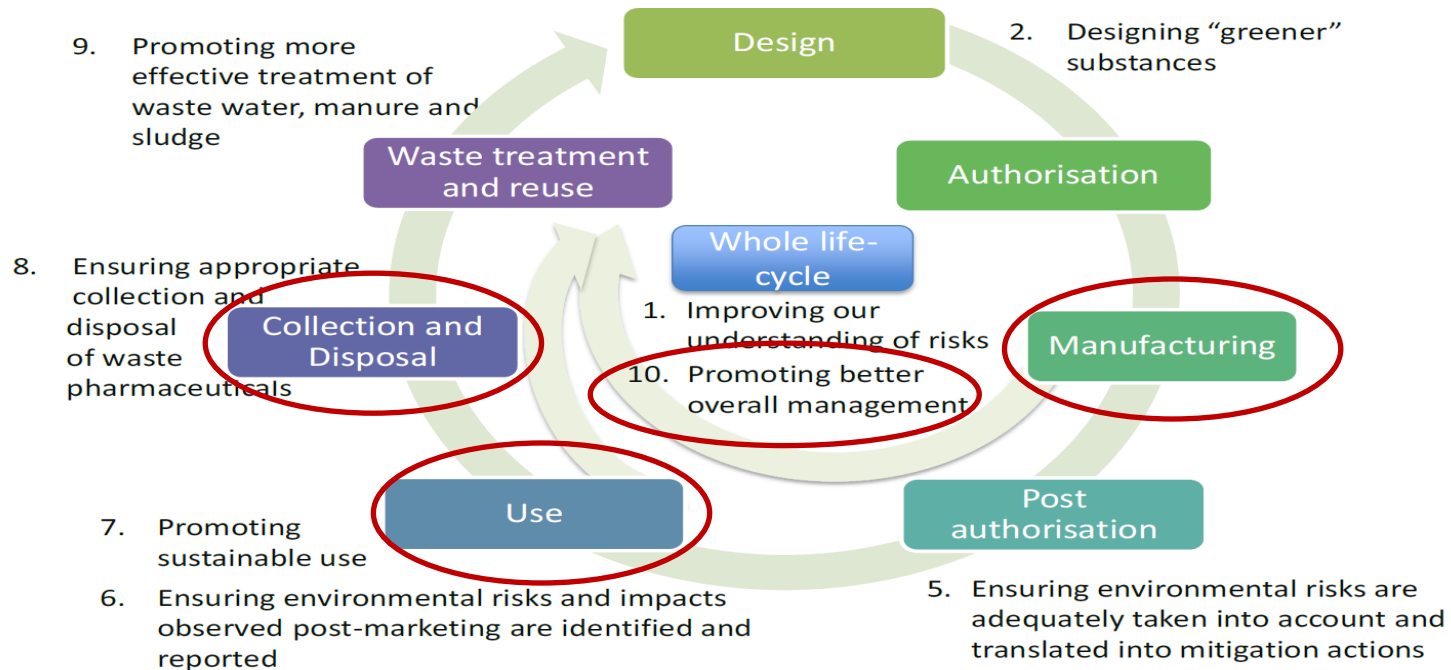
9. Promoting more effective treatment of waste water, manure and sludge

Design

2. Designing "greener" substances

Waste treatment and reuse

Authorisation

Whole life-cycle

8. Ensuring appropriate collection and disposal of waste pharmaceuticals

Collection and Disposal

1. Improving our understanding of risks

10. Promoting better overall management

Manufacturing

Use

Post authorisation

7. Promoting sustainable use

6. Ensuring environmental risks and impacts observed post-marketing are identified and reported

5. Ensuring environmental risks are adequately taken into account and translated into mitigation actions